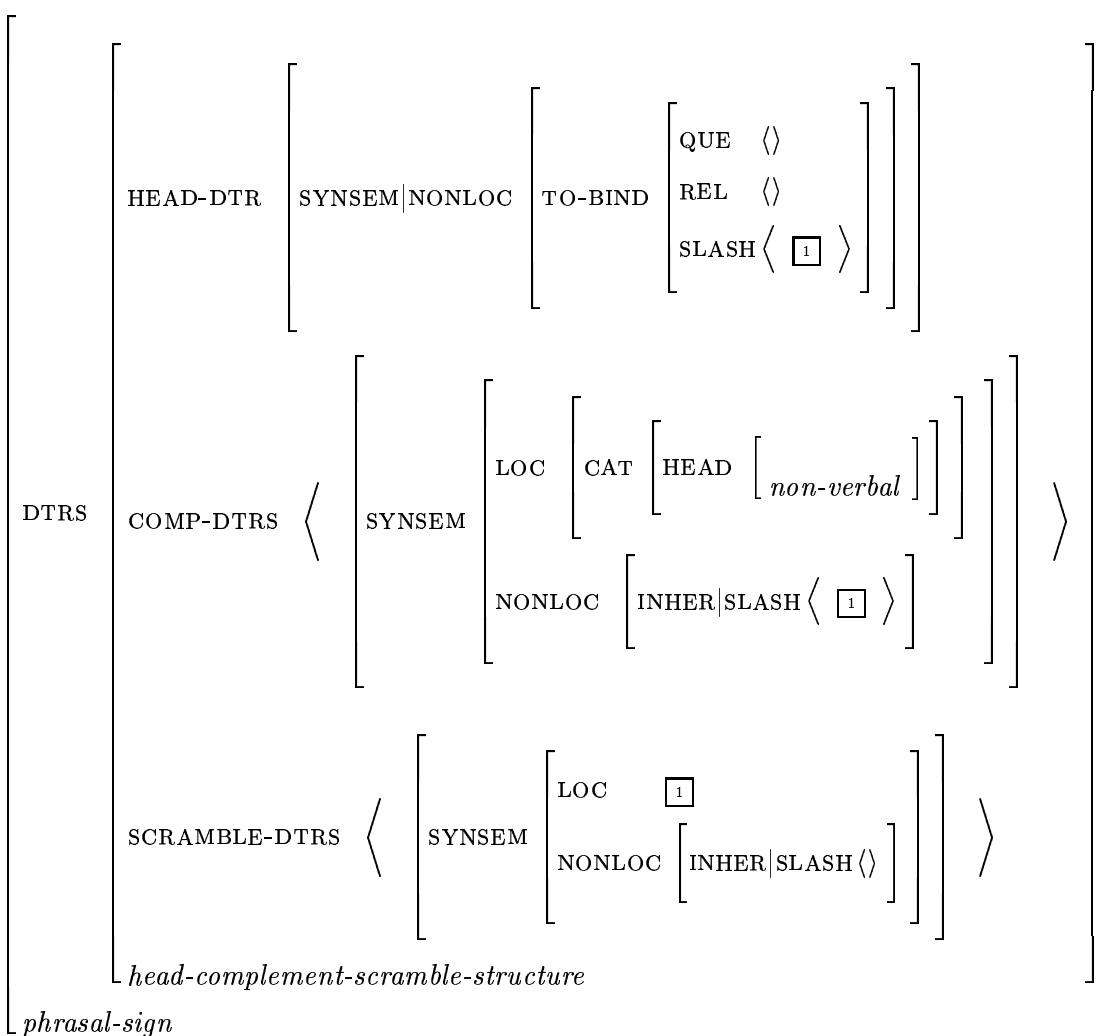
DTRS
HEAD-DTR SYNSEM|NONLOC TO-BIND QUE $\langle\rangle$ REL $\langle\rangle$ SLASH $\langle$ $\boxed{1}$ $\rangle$
COMP-DTRS $\langle$ SYNSEM LOC CAT HEAD *non-verbal* NONLOC INHER|SLASH $\langle$ $\boxed{1}$ $\rangle$ $\rangle$
SCRAMBLE-DTRS $\langle$ SYNSEM LOC $\boxed{1}$ NONLOC INHER|SLASH $\langle\rangle$ $\rangle$
*head-complement-scramble-structure*
*phrasal-sign*